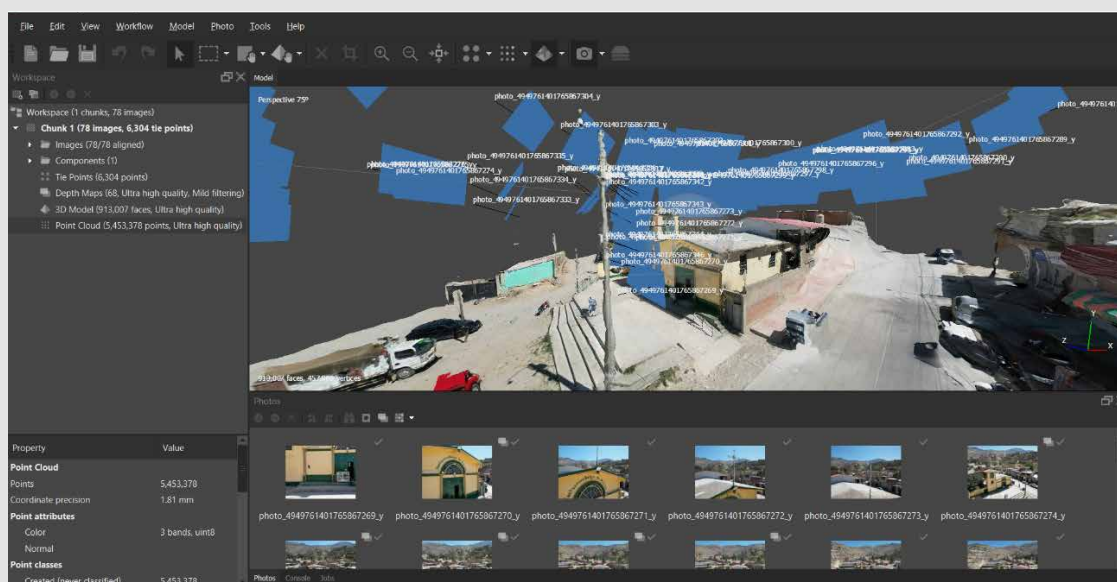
File Edit View Workflow Model Photo Tools Help

Workspace

Workspace (1 chunks, 78 images)
Chunk 1 (78 images, 6,304 tie points)
Images (78/78 aligned)
Components (1)
Tie Points (6,304 points)
Depth Maps (68, Ultra high quality, Mild filtering)
3D Model (913,007 faces, Ultra high quality)
Point Cloud (5,453,378 points, Ultra high quality)

Model

Perspective 75°

photo_4949761401765867304_y
photo_4949761401765867303_y
photo_4949761401765867300_y
photo_4949761401765867292_y
photo_4949761401765867289_y
photo_4949761401765867335_y
photo_4949761401765867274_y
photo_4949761401765867334_y
photo_4949761401765867296_y
photo_4949761401765867342_y
photo_4949761401765867333_y
photo_4949761401765867343_y
photo_4949761401765867273_y
photo_4949761401765867272_y
photo_4949761401765867270_y
photo_4949761401765867269_y
photo_494976141

913,008 faces, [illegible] vertices

Photos

| Property | Value |
|---|---|
| Point Cloud | |
| Points | 5,453,378 |
| Coordinate precision | 1.81 mm |
| Point attributes | |
| Color | 3 bands, uint8 |
| Normal | |
| Point classes | |
| Created (never classified) | 5,453,378 |

photo_4949761401765867269_y
photo_4949761401765867270_y
photo_4949761401765867271_y
photo_4949761401765867272_y
photo_4949761401765867273_y
photo_4949761401765867274_y

Photos Console Jobs